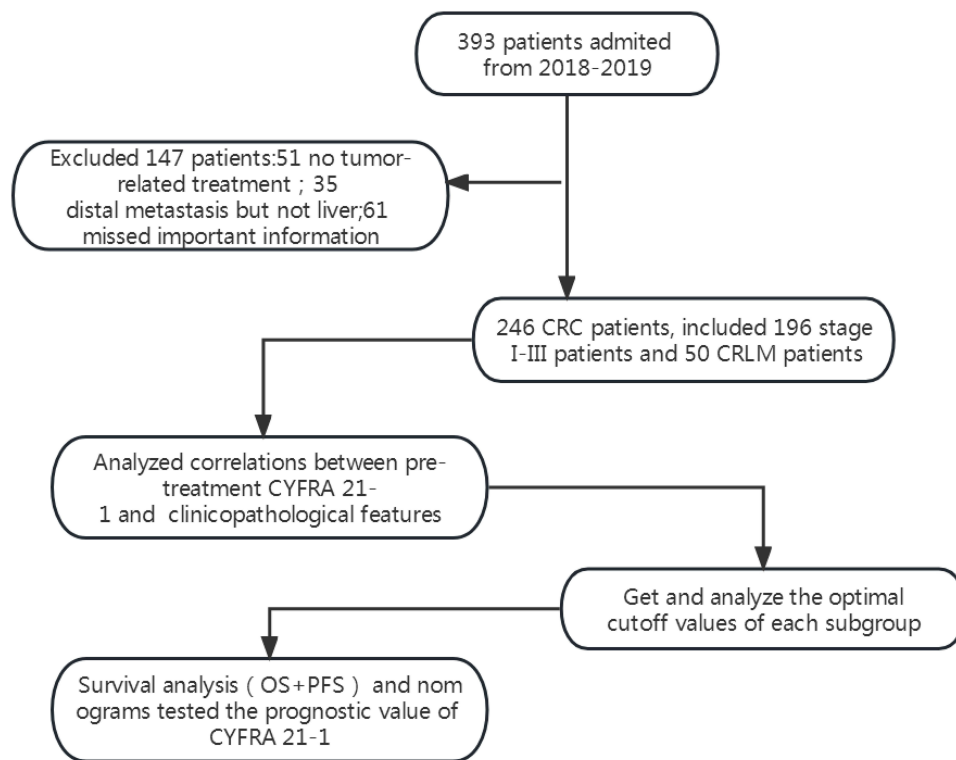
393 patients admited from 2018-2019

Excluded 147 patients:51 no tumor-related treatment ; 35 distal metastasis but not liver;61 missed important information

246 CRC patients, included 196 stage I-III patients and 50 CRLM patients

Analyzed correlations between pre-treatment CYFRA 21-1 and clinicopathological features

Get and analyze the optimal cutoff values of each subgroup

Survival analysis ( OS+PFS ) and nom ograms tested the prognostic value of CYFRA 21-1